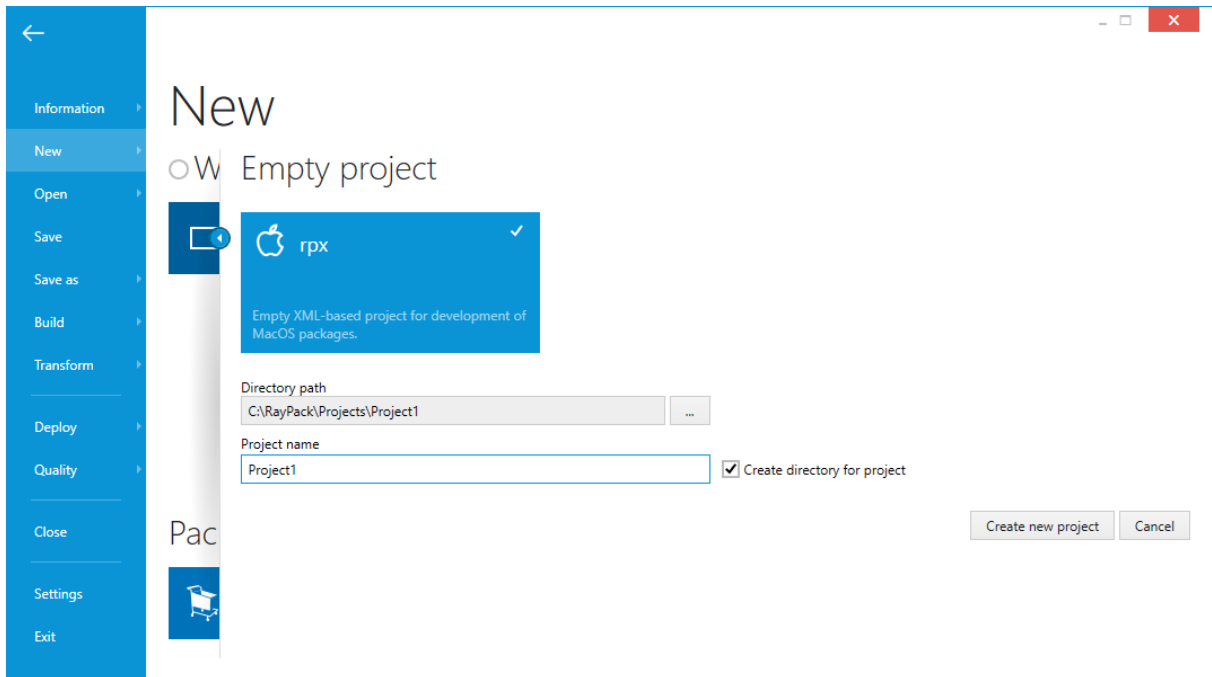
Information
New
Open
Save
Save as
Build
Transform
Deploy
Quality
Close
Settings
Exit

New

W

Empty project

rpx

Empty XML-based project for development of MacOS packages.

Directory path
C:\RayPack\Projects\Project1
...
Project name
Project1
Create directory for project

Create new project
Cancel

Pac